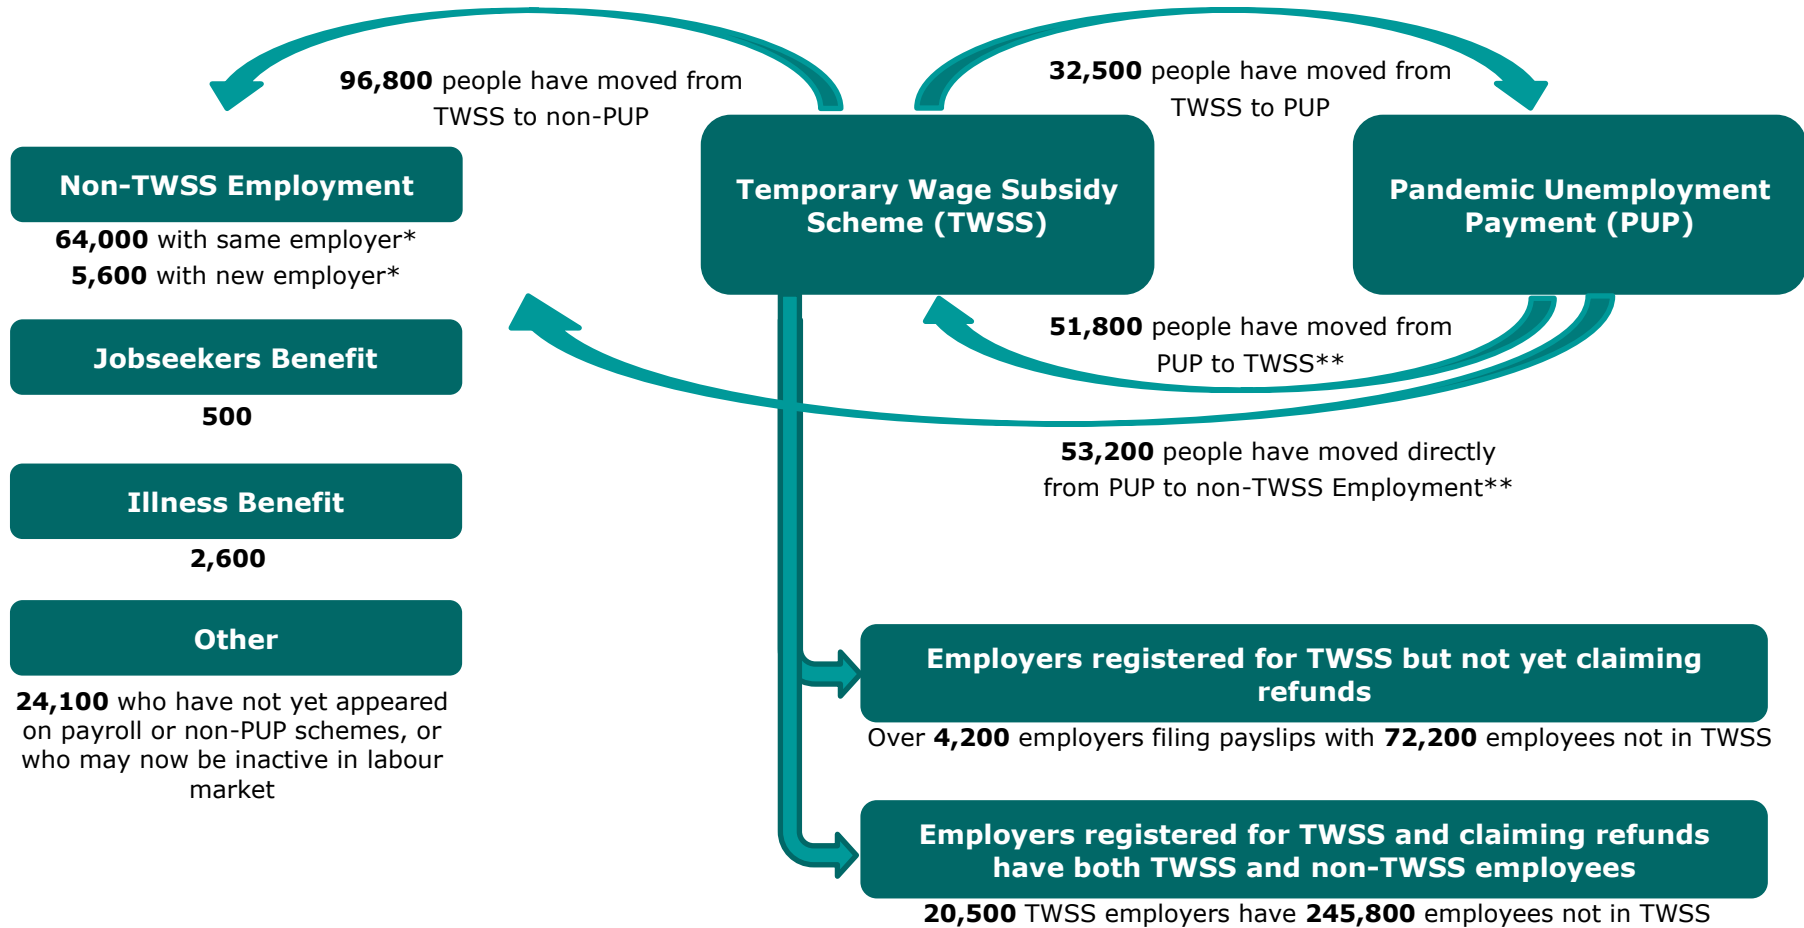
**96,800** people have moved from TWSS to non-PUP

**32,500** people have moved from TWSS to PUP

**Non-TWSS Employment**

**64,000** with same employer*
**5,600** with new employer*

**Temporary Wage Subsidy Scheme (TWSS)**

**Pandemic Unemployment Payment (PUP)**

**51,800** people have moved from PUP to TWSS**

**Jobseekers Benefit**

**500**

**53,200** people have moved directly from PUP to non-TWSS Employment**

**Illness Benefit**

**2,600**

**Other**

**24,100** who have not yet appeared on payroll or non-PUP schemes, or who may now be inactive in labour market

**Employers registered for TWSS but not yet claiming refunds**

Over **4,200** employers filing payslips with **72,200** employees not in TWSS

**Employers registered for TWSS and claiming refunds have both TWSS and non-TWSS employees**

**20,500** TWSS employers have **245,800** employees not in TWSS